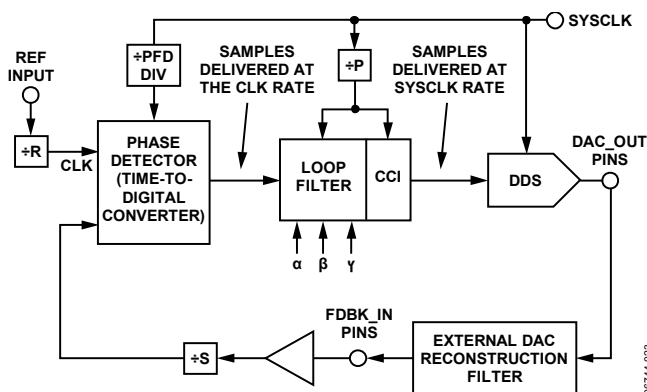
SYSCLK

REF INPUT

÷PFD DIV

SAMPLES DELIVERED AT THE CLK RATE

÷P

SAMPLES DELIVERED AT SYSCLK RATE

÷R

CLK

PHASE DETECTOR (TIME-TO-DIGITAL CONVERTER)

LOOP FILTER

CCI

DDS

DAC_OUT PINS

α β γ

FDBK_IN PINS

÷S

EXTERNAL DAC RECONSTRUCTION FILTER

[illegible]